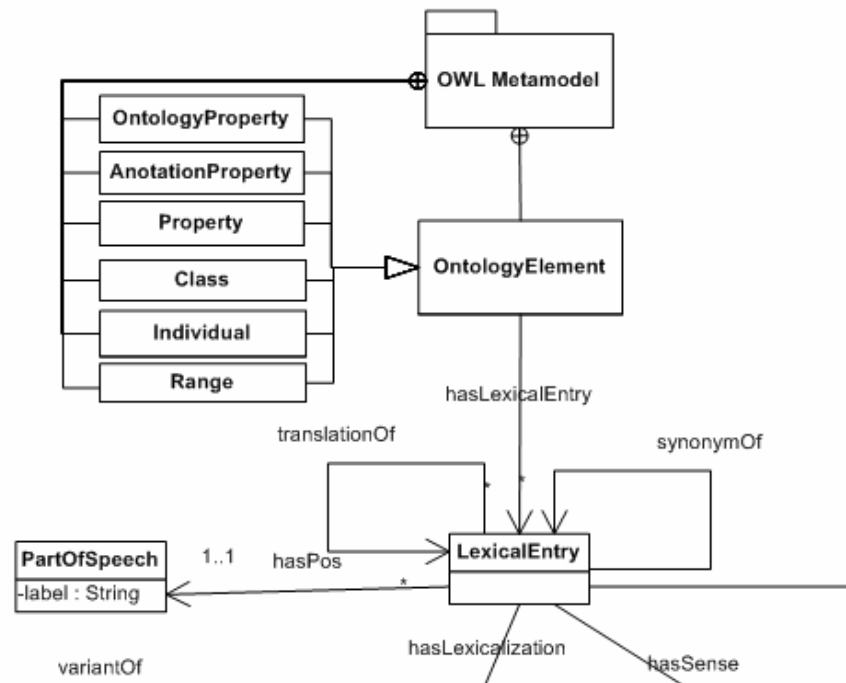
OWL Metamodel

OntologyProperty

AnotationProperty

Property

Class

Individual

Range

OntologyElement

hasLexicalEntry

translationOf

synonymOf

*

*

PartOfSpeech

-label : String

1..1

hasPos

*

LexicalEntry

hasLexicalization

hasSense

variantOf